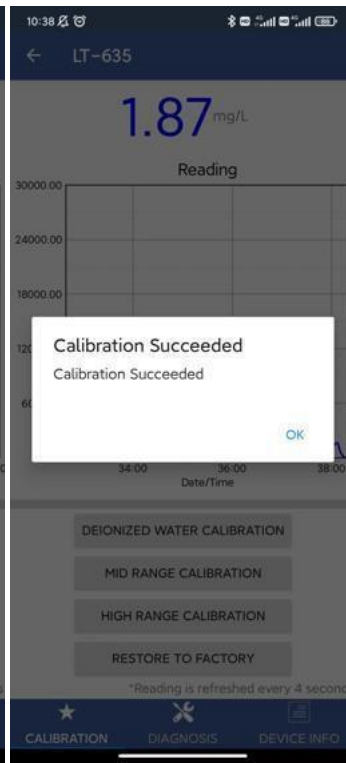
10:38

LT-635

1.87 mg/L

Reading

30000.00
24000.00
18000.00
12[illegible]
6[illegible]

34:00 36:00 38:00
Date/Time

Calibration Succeeded

Calibration Succeeded

OK

DEIONIZED WATER CALIBRATION

MID RANGE CALIBRATION

HIGH RANGE CALIBRATION

RESTORE TO FACTORY

*Reading is refreshed every 4 second

CALIBRATION DIAGNOSIS DEVICE INFO